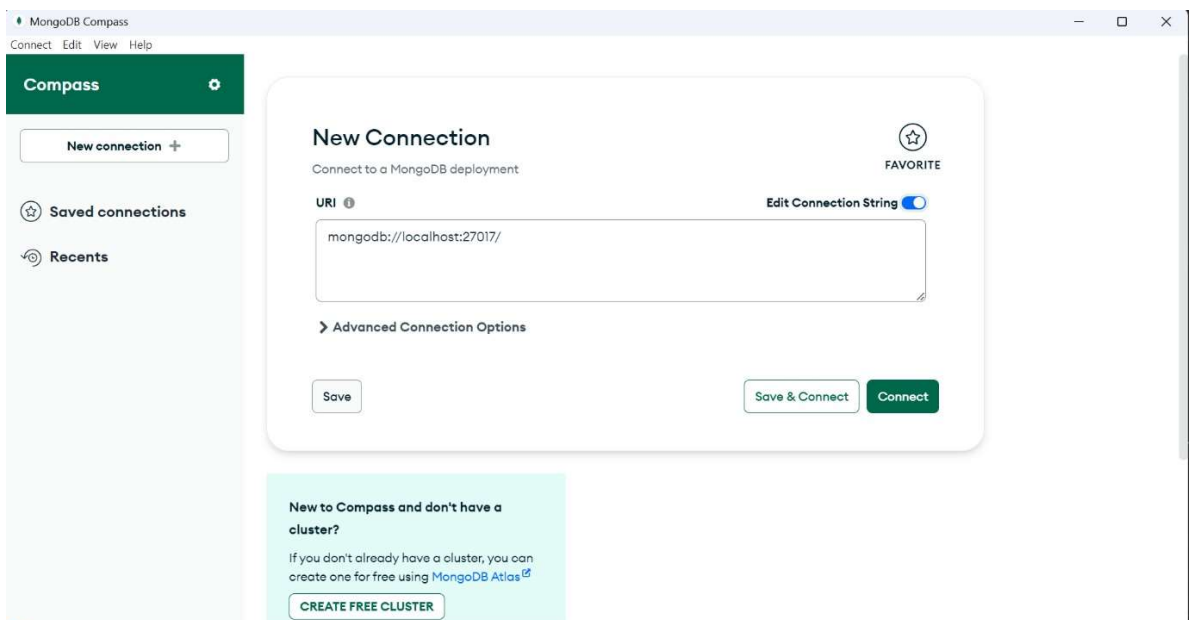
MongoDB Compass

Connect Edit View Help

Compass

New connection +

Saved connections

Recents

New Connection

Connect to a MongoDB deployment

FAVORITE

URI

Edit Connection String

mongodb://localhost:27017/

Advanced Connection Options

Save

Save & Connect

Connect

New to Compass and don't have a cluster?

If you don't already have a cluster, you can create one for free using MongoDB Atlas

CREATE FREE CLUSTER